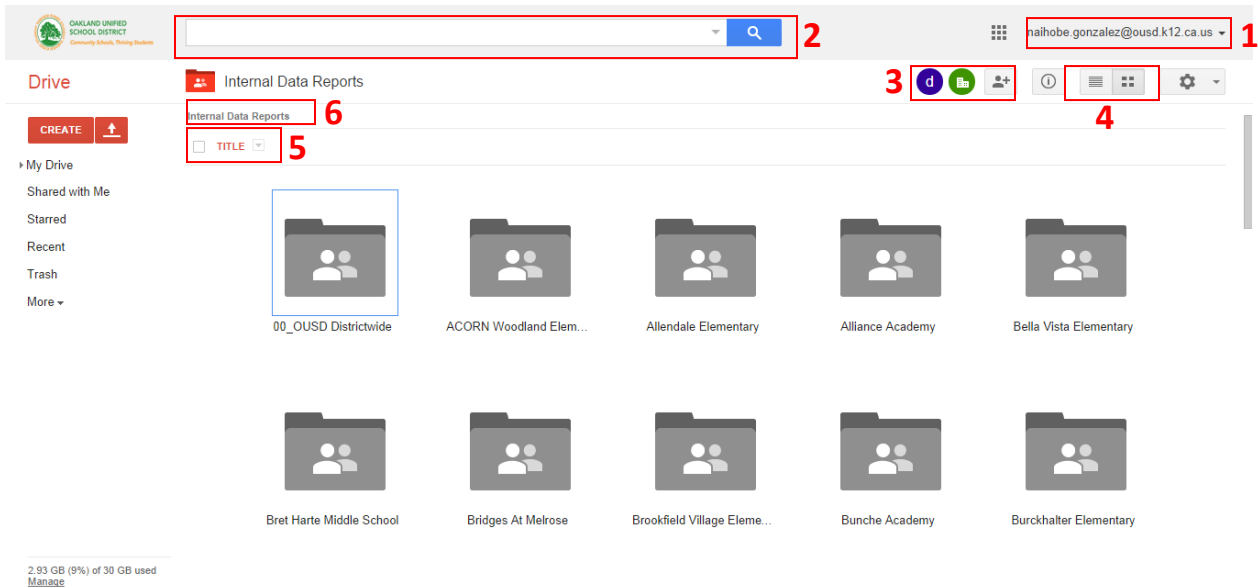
OAKLAND UNIFIED SCHOOL DISTRICT
Community Schools, Thriving Students

2

naihobe.gonzalez@ousd.k12.ca.us 1

Drive

Internal Data Reports

3 d

4

Internal Data Reports 6

CREATE

TITLE 5

My Drive
Shared with Me
Starred
Recent
Trash
More

00_OUSD Districtwide
ACORN Woodland Elem...
Allendale Elementary
Alliance Academy
Bella Vista Elementary

Bret Harte Middle School
Bridges At Melrose
Brookfield Village Eleme...
Bunche Academy
Burckhalter Elementary

2.93 GB (9%) of 30 GB used
Manage